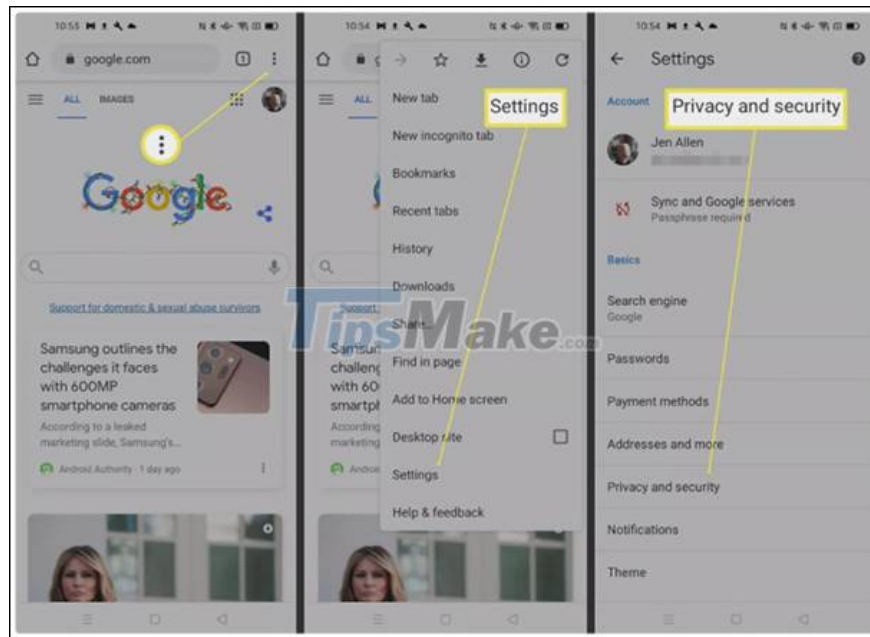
10:55

google.com

1

ALL IMAGES

Google

Support for domestic & sexual abuse survivors

Samsung outlines the challenges it faces with 600MP smartphone cameras

According to a leaked marketing slide, Samsung's...

Android Authority · 1 day ago

10:54

ALL

New tab

Settings

New incognito tab

Bookmarks

Recent tabs

History

Downloads

Share...

Find in page

Add to Home screen

Desktop site

Settings

Help & feedback

Samsu
challe
with 6
smartp
Accordi
marketin

TipsMake.com

10:54

Settings

Account

Privacy and security

Jen Allen

Sync and Google services
Passphrase required

Basics

Search engine
Google

Passwords

Payment methods

Addresses and more

Privacy and security

Notifications

Theme